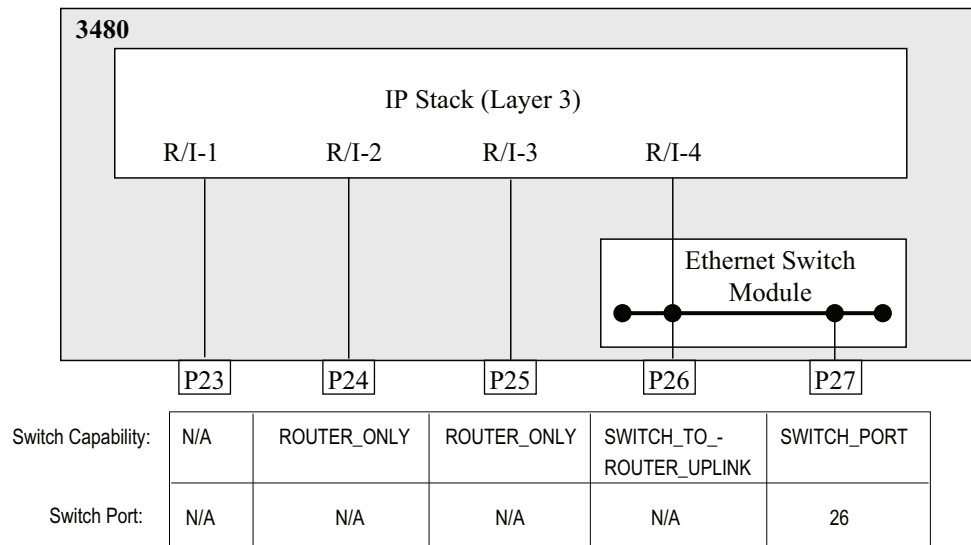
3480

IP Stack (Layer 3)

R/I-1 R/I-2 R/I-3 R/I-4

Ethernet Switch Module

P23 P24 P25 P26 P27

| Switch Capability: | N/A | ROUTER_ONLY | ROUTER_ONLY | SWITCH_TO_-ROUTER_UPLINK | SWITCH_PORT |
|---|---|---|---|---|---|
| Switch Port: | N/A | N/A | N/A | N/A | 26 |